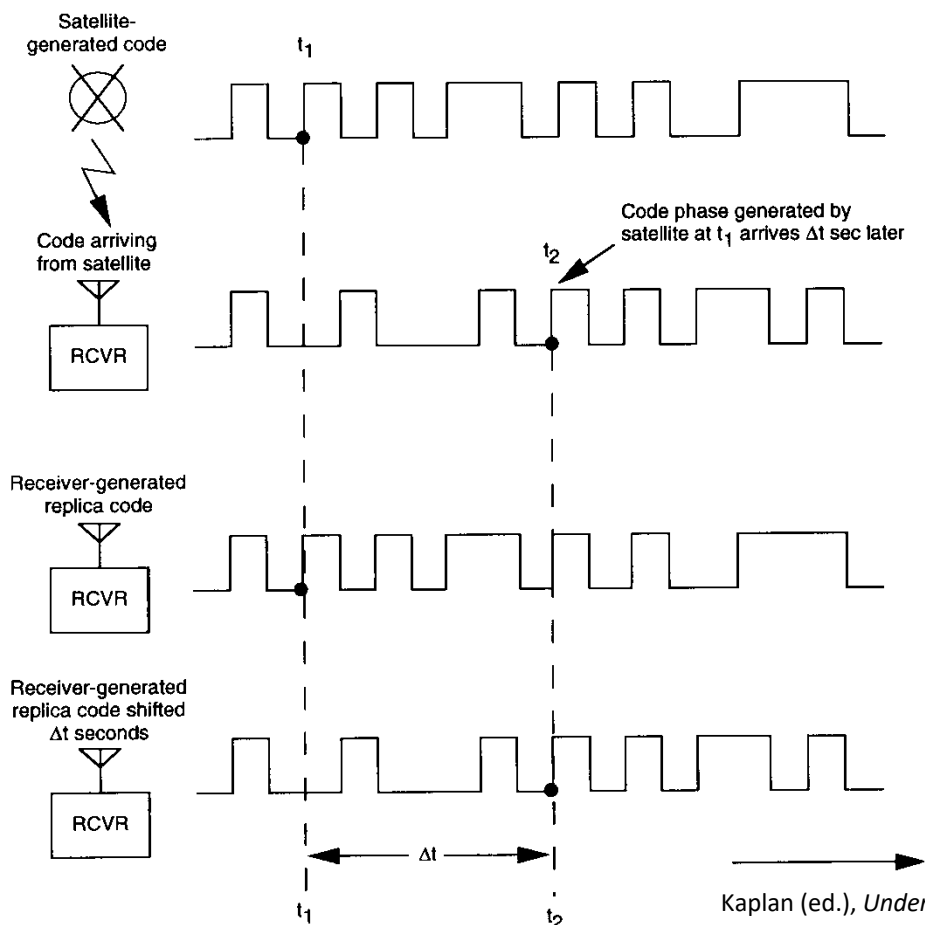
Satellite-generated code

$t_1$

Code phase generated by satellite at $t_1$ arrives $\Delta t$ sec later

$t_2$

Code arriving from satellite

RCVR

Receiver-generated replica code

RCVR

Receiver-generated replica code shifted $\Delta t$ seconds

RCVR

$\Delta t$

$t_1$

$t_2$

Kaplan (ed.), *Under* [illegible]